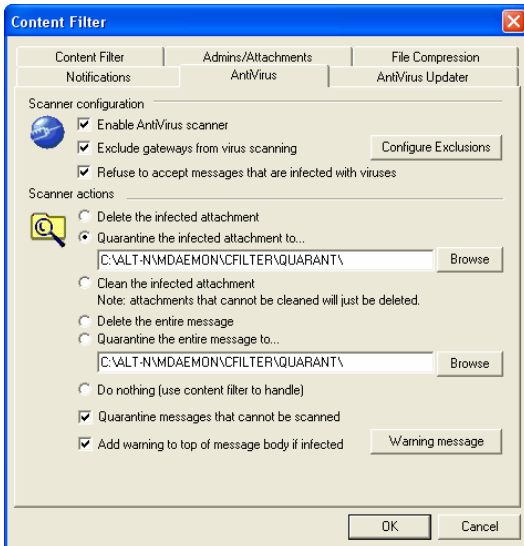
Content Filter

Content Filter
Admins/Attachments
File Compression
Notifications
AntiVirus
AntiVirus Updater

Scanner configuration
Enable AntiVirus scanner
Exclude gateways from virus scanning
Configure Exclusions
Refuse to accept messages that are infected with viruses

Scanner actions
Delete the infected attachment
Quarantine the infected attachment to...
C:\ALT-N\MDAEMON\CFILTER\QUARANT\
Browse
Clean the infected attachment
Note: attachments that cannot be cleaned will just be deleted.
Delete the entire message
Quarantine the entire message to...
C:\ALT-N\MDAEMON\CFILTER\QUARANT\
Browse
Do nothing (use content filter to handle)
Quarantine messages that cannot be scanned
Add warning to top of message body if infected
Warning message

OK
Cancel